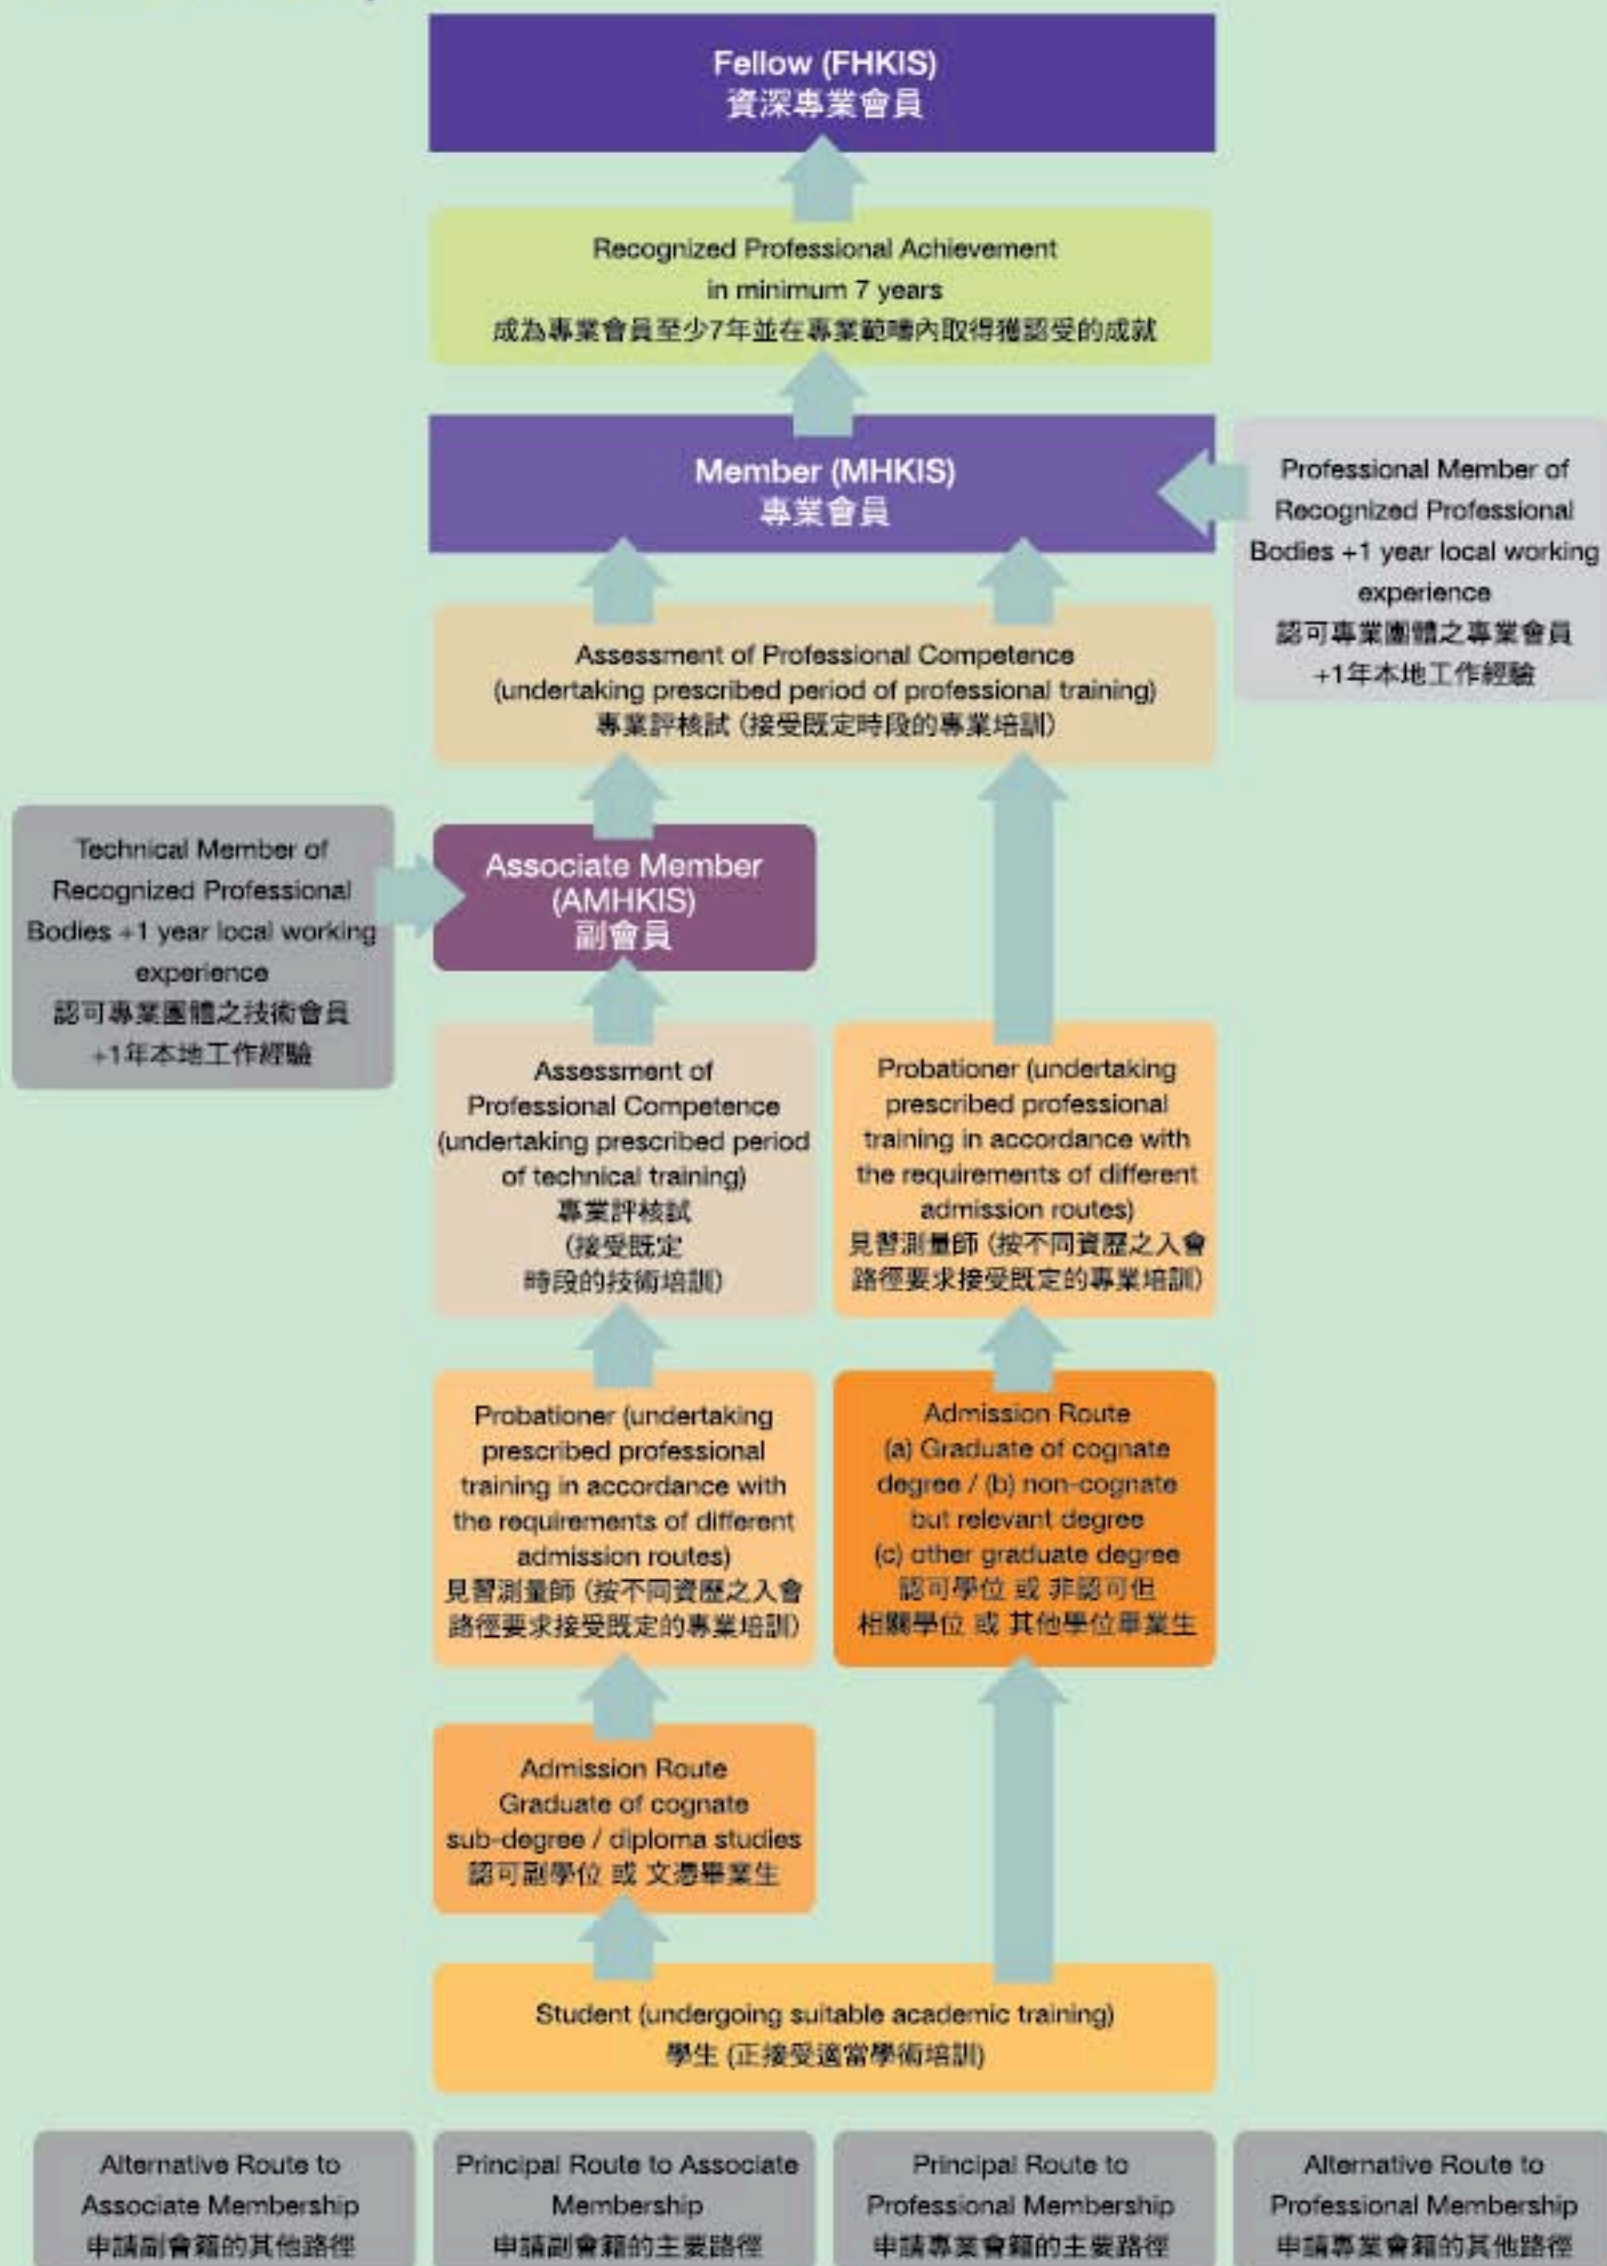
Fellow (FHKIS)
資深專業會員

Recognized Professional Achievement in minimum 7 years
成為專業會員至少7年並在專業範疇內取得獲認受的成就

Member (MHKIS)
專業會員

Professional Member of Recognized Professional Bodies +1 year local working experience
認可專業團體之專業會員 +1年本地工作經驗

Assessment of Professional Competence (undertaking prescribed period of professional training)
專業評核試 (接受既定時段的專業培訓)

Technical Member of Recognized Professional Bodies +1 year local working experience
認可專業團體之技術會員 +1年本地工作經驗

Associate Member (AMHKIS)
副會員

Assessment of Professional Competence (undertaking prescribed period of technical training)
專業評核試 (接受既定時段的技術培訓)

Probationer (undertaking prescribed professional training in accordance with the requirements of different admission routes)
見習測量師 (按不同資歷之入會路徑要求接受既定的專業培訓)

Probationer (undertaking prescribed professional training in accordance with the requirements of different admission routes)
見習測量師 (按不同資歷之入會路徑要求接受既定的專業培訓)

Admission Route
(a) Graduate of cognate degree / (b) non-cognate but relevant degree
(c) other graduate degree
認可學位 或 非認可但相關學位 或 其他學位畢業生

Admission Route
Graduate of cognate sub-degree / diploma studies
認可副學位 或 文憑畢業生

Student (undergoing suitable academic training)
學生 (正接受適當學術培訓)

Alternative Route to Associate Membership
申請副會籍的其他路徑

Principal Route to Associate Membership
申請副會籍的主要路徑

Principal Route to Professional Membership
申請專業會籍的主要路徑

Alternative Route to Professional Membership
申請專業會籍的其他路徑